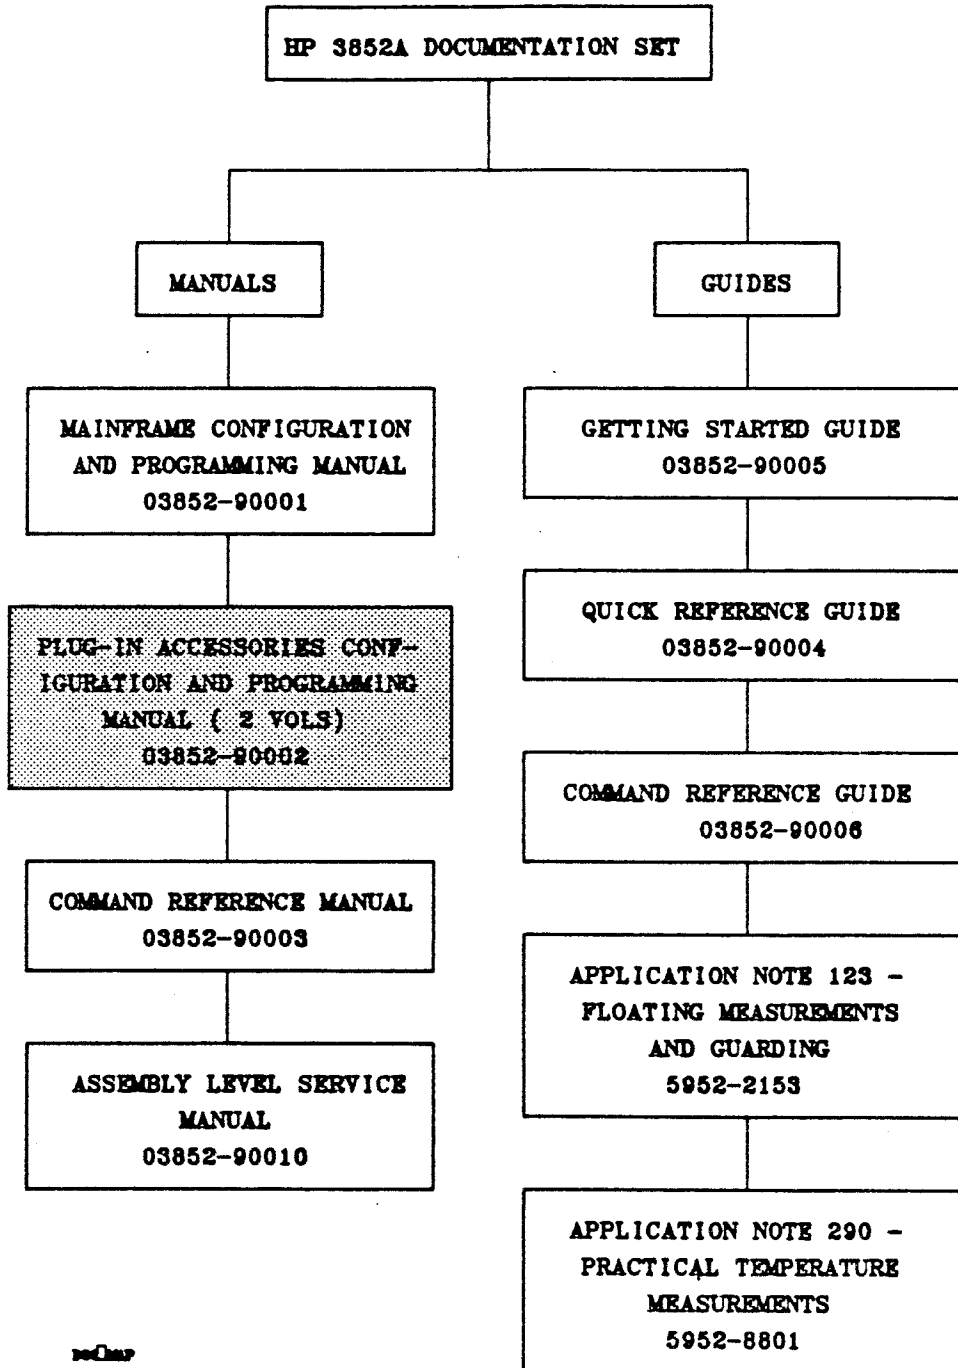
HP 3852A DOCUMENTATION SET

MANUALS

GUIDES

MAINFRAME CONFIGURATION AND PROGRAMMING MANUAL
03852-90001

PLUG-IN ACCESSORIES CONFIGURATION AND PROGRAMMING MANUAL ( 2 VOLS)
03852-90002

COMMAND REFERENCE MANUAL
03852-90003

ASSEMBLY LEVEL SERVICE MANUAL
03852-90010

GETTING STARTED GUIDE
03852-90005

QUICK REFERENCE GUIDE
03852-90004

COMMAND REFERENCE GUIDE
03852-90006

APPLICATION NOTE 123 - FLOATING MEASUREMENTS AND GUARDING
5952-2153

APPLICATION NOTE 290 - PRACTICAL TEMPERATURE MEASUREMENTS
5952-8801

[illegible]